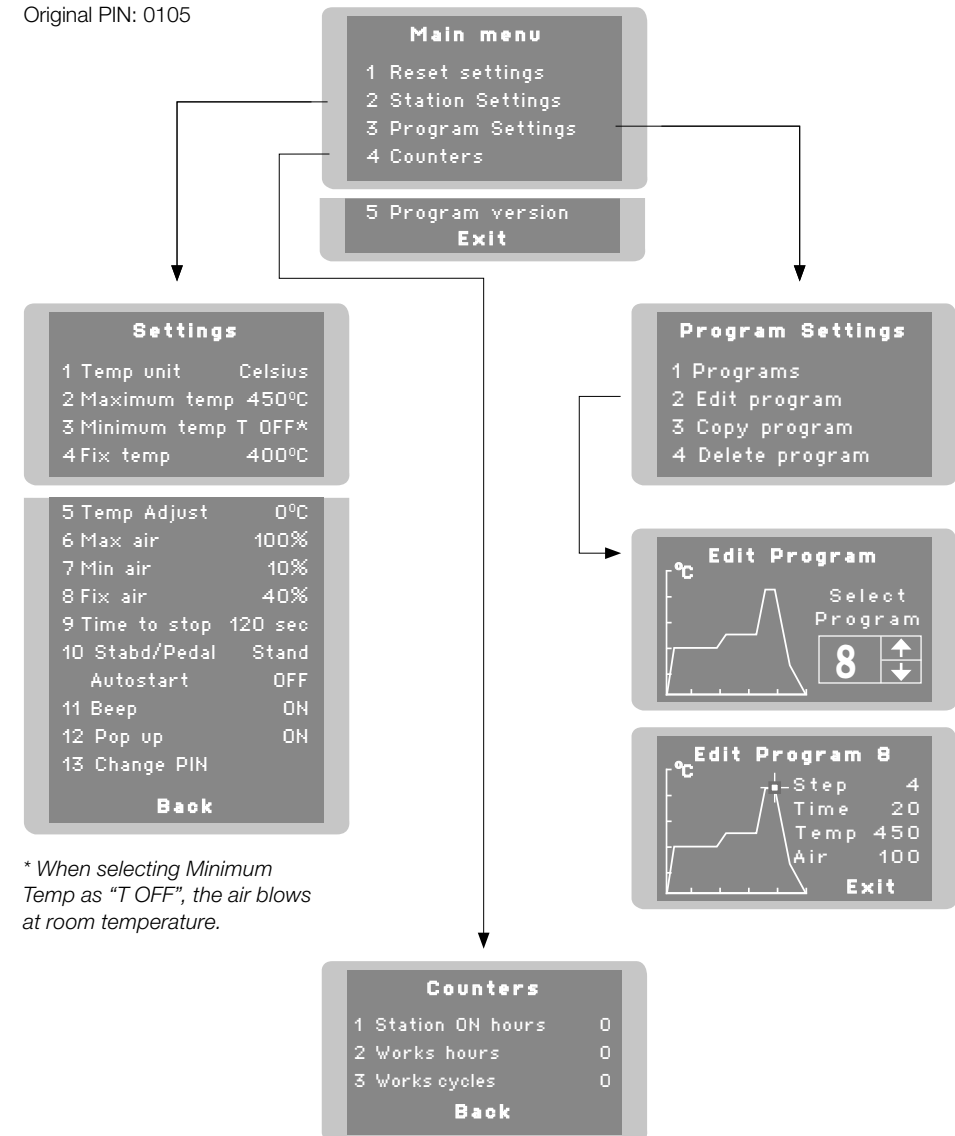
Original PIN: 0105

Main menu
1 Reset settings
2 Station Settings
3 Program Settings
4 Counters
5 Program version
Exit

Settings
1 Temp unit Celsius
2 Maximum temp 450ºC
3 Minimum temp T OFF*
4 Fix temp 400ºC
5 Temp Adjust 0ºC
6 Max air 100%
7 Min air 10%
8 Fix air 40%
9 Time to stop 120 sec
10 Stabd/Pedal Stand
Autostart OFF
11 Beep ON
12 Pop up ON
13 Change PIN
Back

* When selecting Minimum Temp as "T OFF", the air blows at room temperature.

Program Settings
1 Programs
2 Edit program
3 Copy program
4 Delete program

Edit Program
ºC
Select Program
8

Edit Program 8
ºC
Step 4
Time 20
Temp 450
Air 100
Exit

Counters
1 Station ON hours 0
2 Works hours 0
3 Works cycles 0
Back